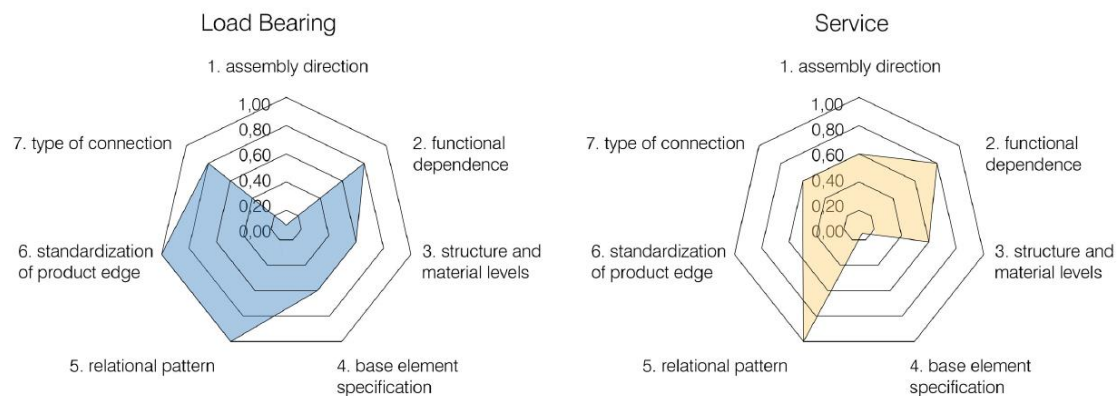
Load Bearing

1. assembly direction

1,00
0,80
0,60
0,40
0,20
0,00

2. functional dependence

3. structure and material levels

4. base element specification

5. relational pattern

6. standardization of product edge

7. type of connection

Service

1. assembly direction

1,00
0,80
0,60
0,40
0,20
0,00

2. functional dependence

3. structure and material levels

4. base element specification

5. relational pattern

6. standardization of product edge

7. type of connection